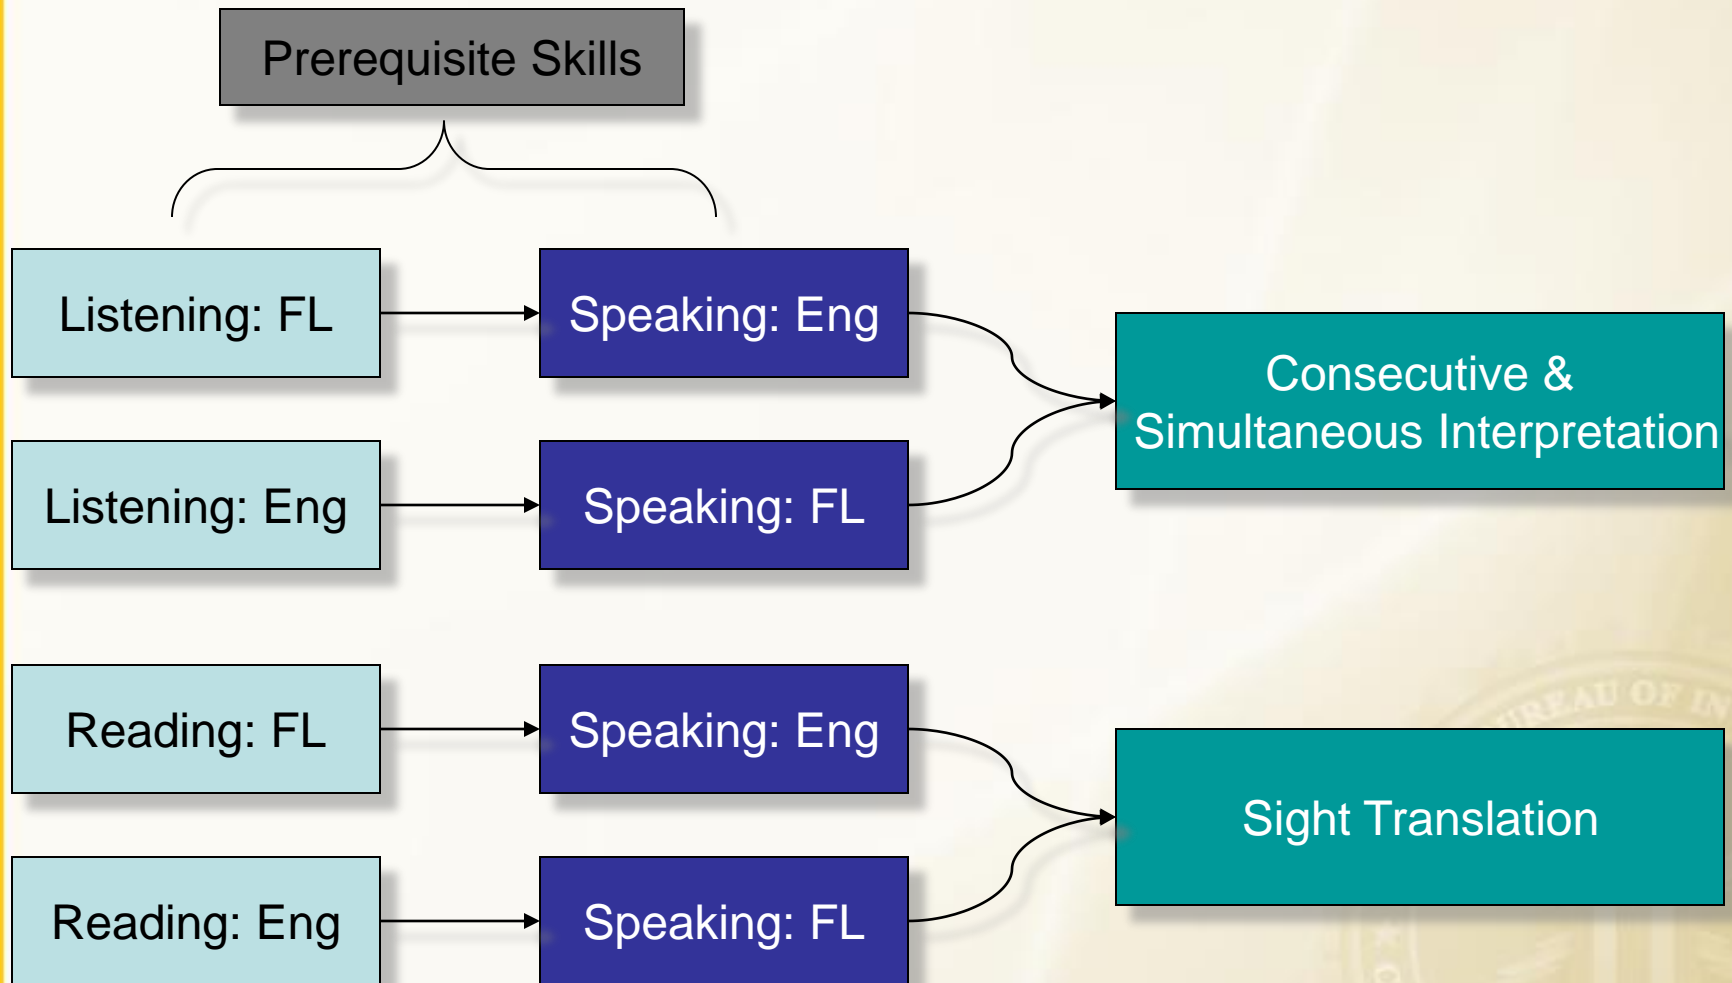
Prerequisite Skills

Listening: FL

Speaking: Eng

Listening: Eng

Speaking: FL

Consecutive & Simultaneous Interpretation

Reading: FL

Speaking: Eng

Reading: Eng

Speaking: FL

Sight Translation

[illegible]REAU OF IN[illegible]